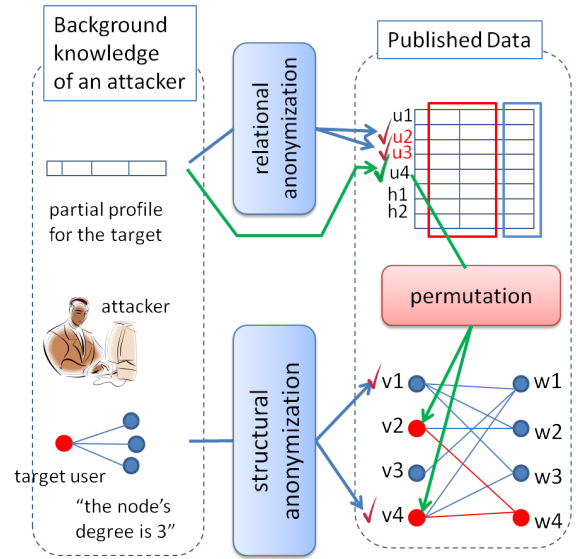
Background knowledge of an attacker

partial profile for the target

attacker

target user

"the node's degree is 3"

relational anonymization

structural anonymization

Published Data

u1
u2
u3
u4
h1
h2

permutation

v1
v2
v3
v4

w1
w2
w3
w4